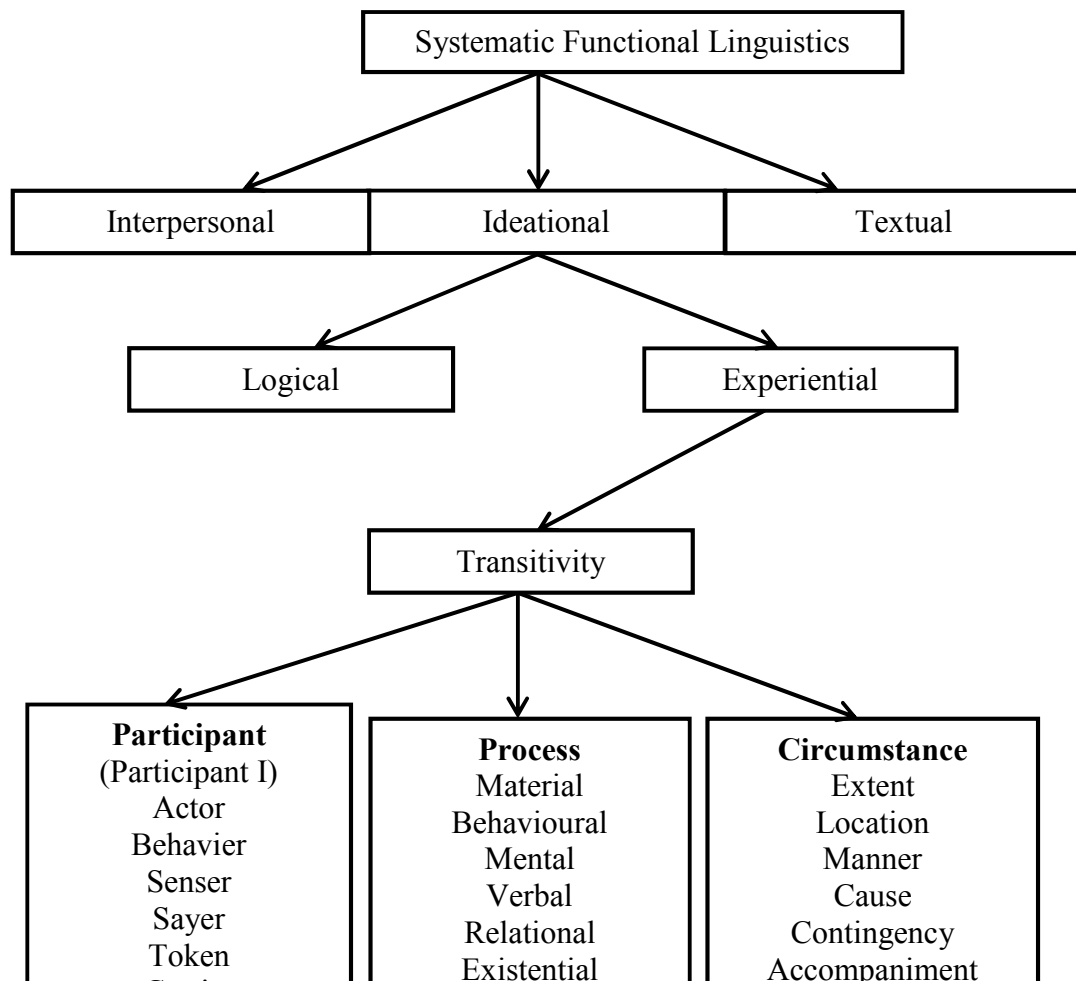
Systematic Functional Linguistics

Interpersonal

Ideational

Textual

Logical

Experiential

Transitivity

**Participant**
(Participant I)
Actor
Behavier
Senser
Sayer
Token
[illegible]

**Process**
Material
Behavioural
Mental
Verbal
Relational
Existential

**Circumstance**
Extent
Location
Manner
Cause
Contingency
Accompaniment